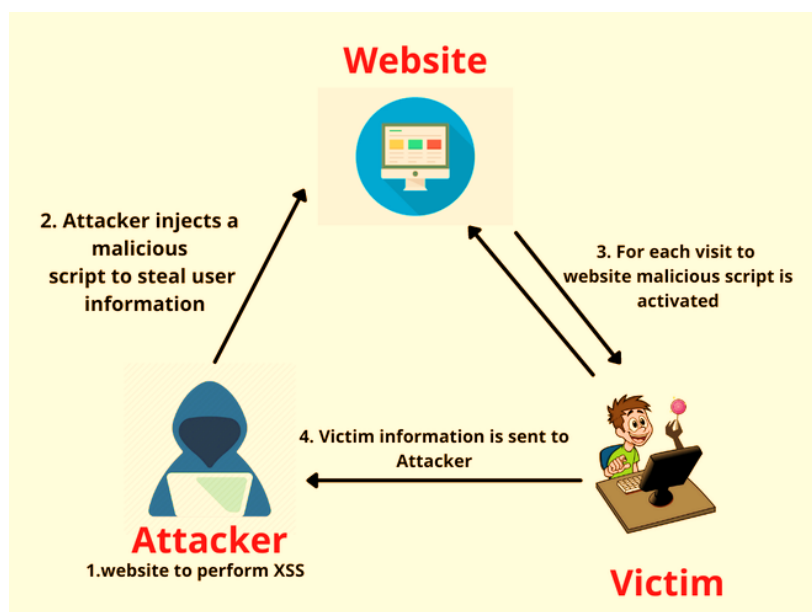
Website

2. Attacker injects a malicious script to steal user information

3. For each visit to website malicious script is activated

4. Victim information is sent to Attacker

Attacker

1.website to perform XSS

Victim